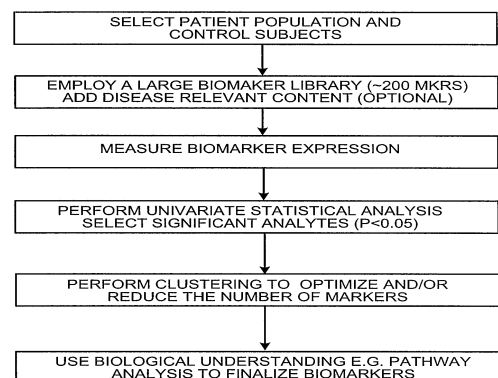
SELECT PATIENT POPULATION AND CONTROL SUBJECTS

EMPLOY A LARGE BIOMAKER LIBRARY (~200 MKRS) ADD DISEASE RELEVANT CONTENT (OPTIONAL)

MEASURE BIOMARKER EXPRESSION

PERFORM UNIVARIATE STATISTICAL ANALYSIS SELECT SIGNIFICANT ANALYTES (P<0.05)

PERFORM CLUSTERING TO OPTIMIZE AND/OR REDUCE THE NUMBER OF MARKERS

USE BIOLOGICAL UNDERSTANDING E.G. PATHWAY ANALYSIS TO FINALIZE BIOMARKERS